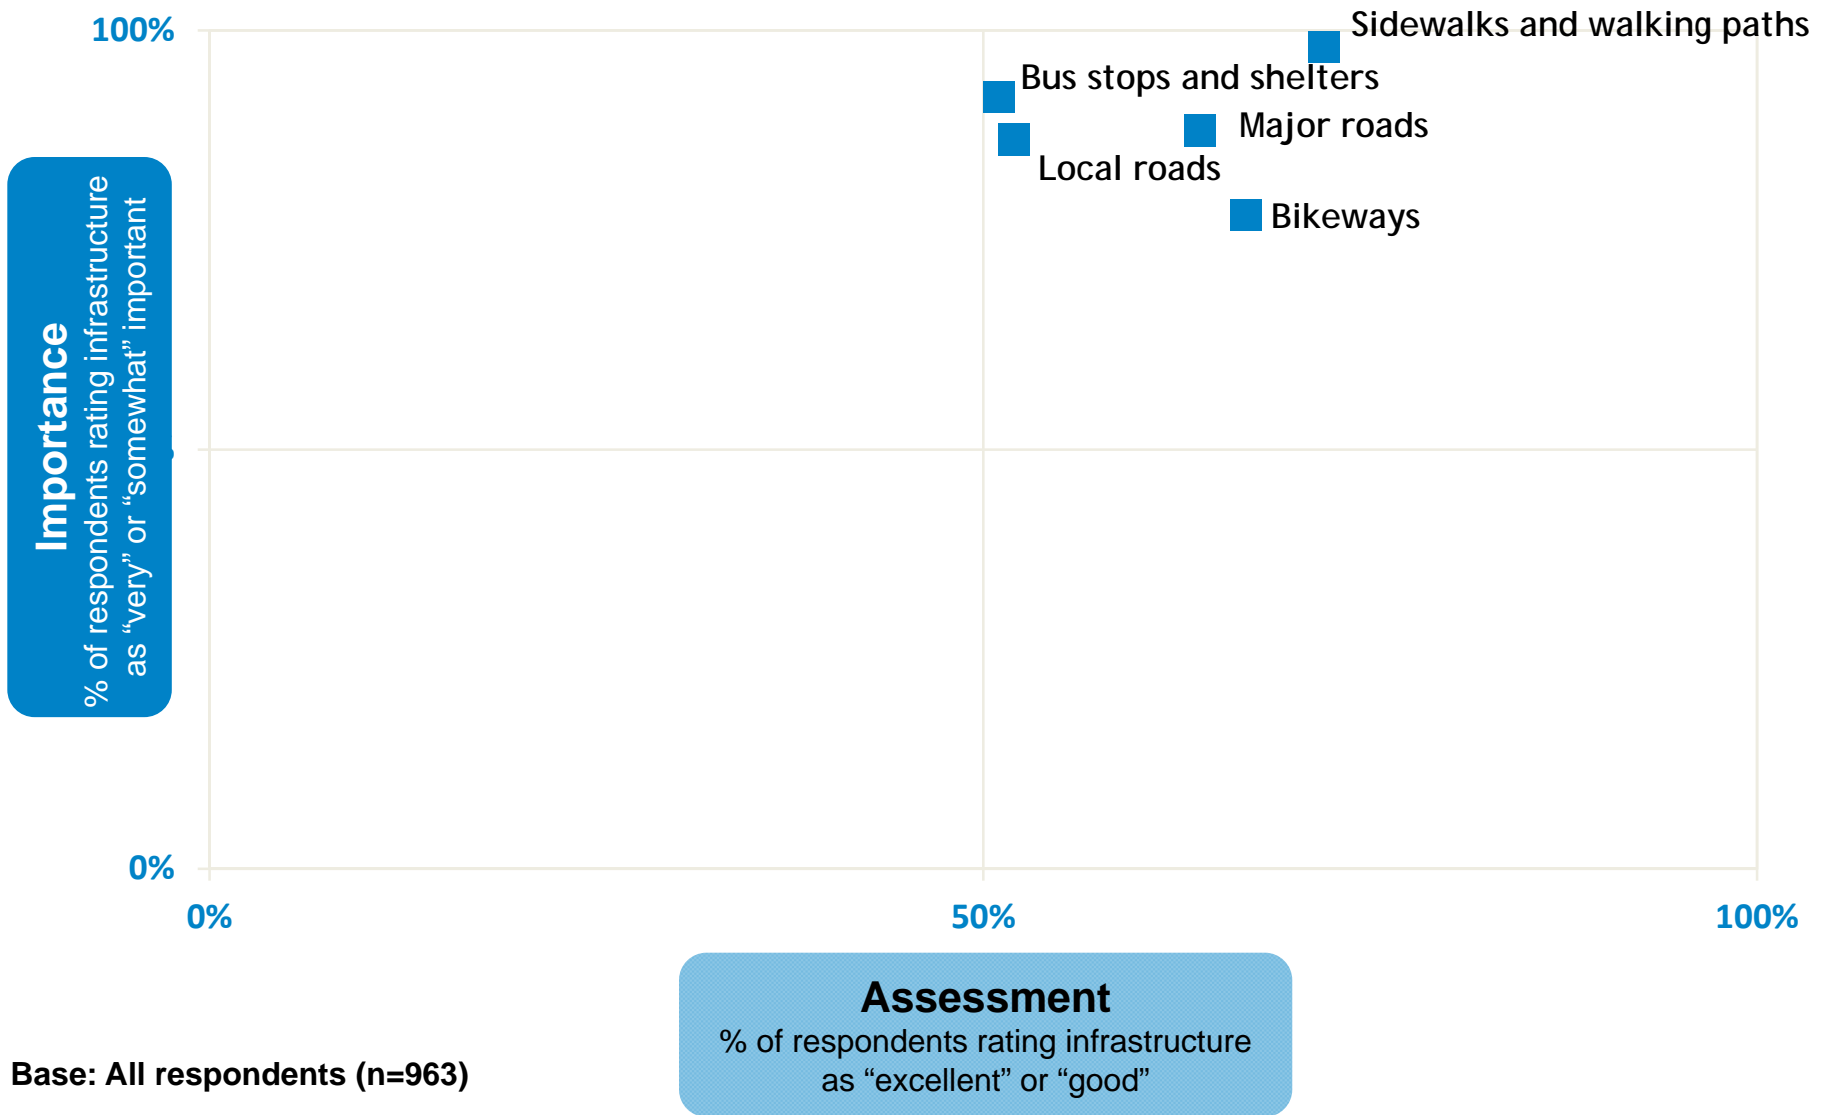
100%

Sidewalks and walking paths

Bus stops and shelters

Major roads

Local roads

Bikeways

Importance
% of respondents rating infrastructure as “very” or “somewhat” important

0%

0%

50%

100%

Assessment
% of respondents rating infrastructure as “excellent” or “good”

Base: All respondents (n=963)